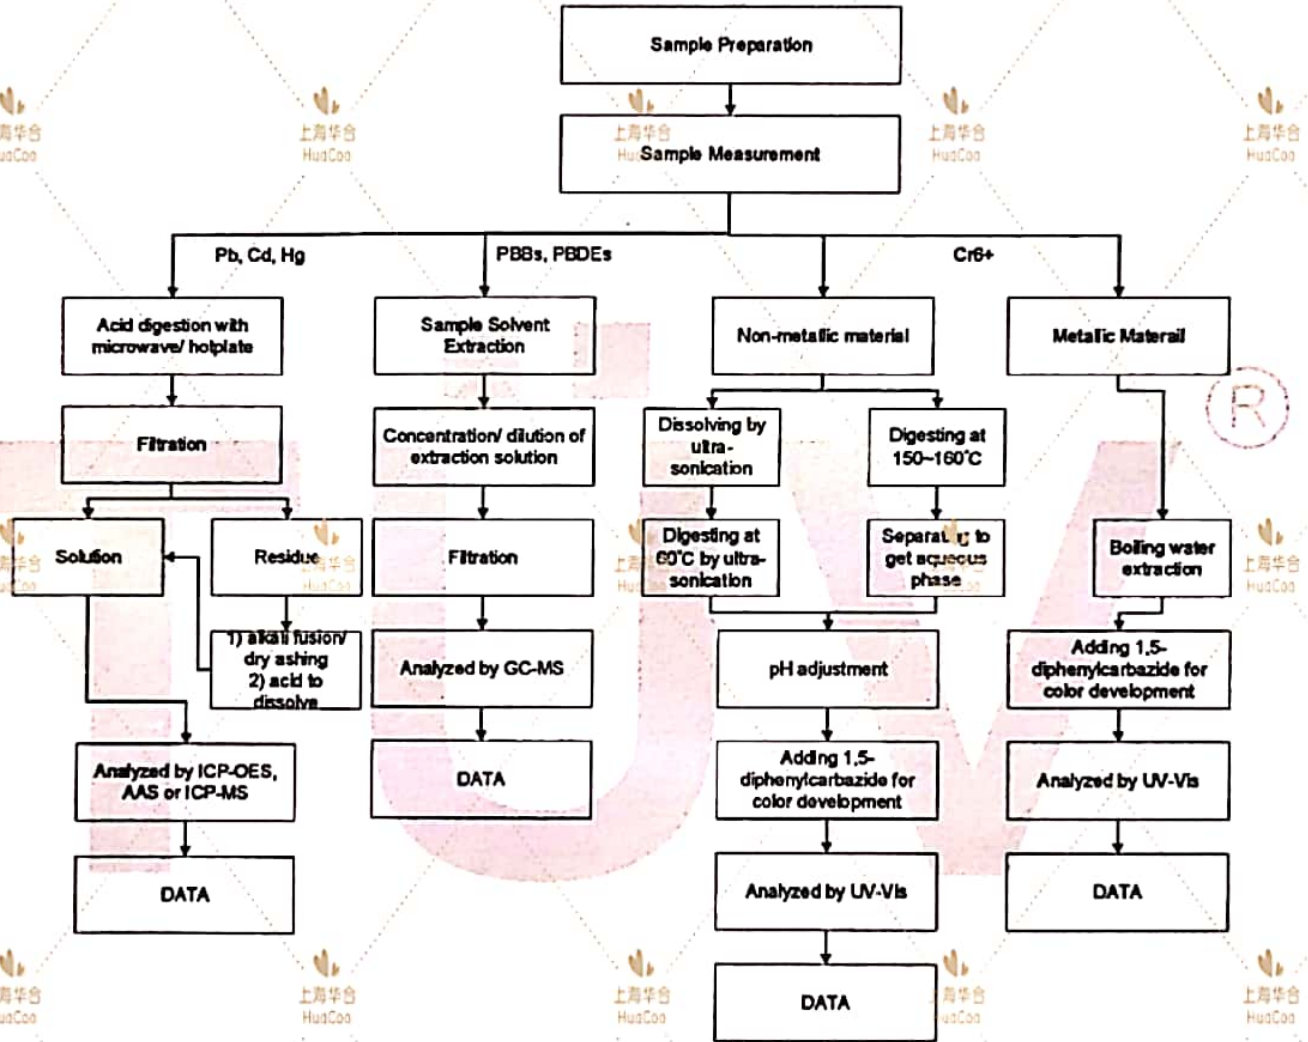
Sample Preparation

Sample Measurement

Pb, Cd, Hg

PBBs, PBDEs

Cr6+

Acid digestion with microwave/ hotplate

Filtration

Solution

Residue

1) alkali fusion/ dry ashing 2) acid to dissolve

Analyzed by ICP-OES, AAS or ICP-MS

DATA

Sample Solvent Extraction

Concentration/ dilution of extraction solution

Filtration

Analyzed by GC-MS

DATA

Non-metallic material

Dissolving by ultra-sonication

Digesting at 60°C by ultra-sonication

Digesting at 150~160°C

Separat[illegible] to get aqueous phase

pH adjustment

Adding 1,5-diphenylcarbazide for color development

Analyzed by UV-Vis

DATA

Metallic Materail

Boiling water extraction

Adding 1,5-diphenylcarbazide for color development

Analyzed by UV-Vis

DATA

上海华合 HuaCoo